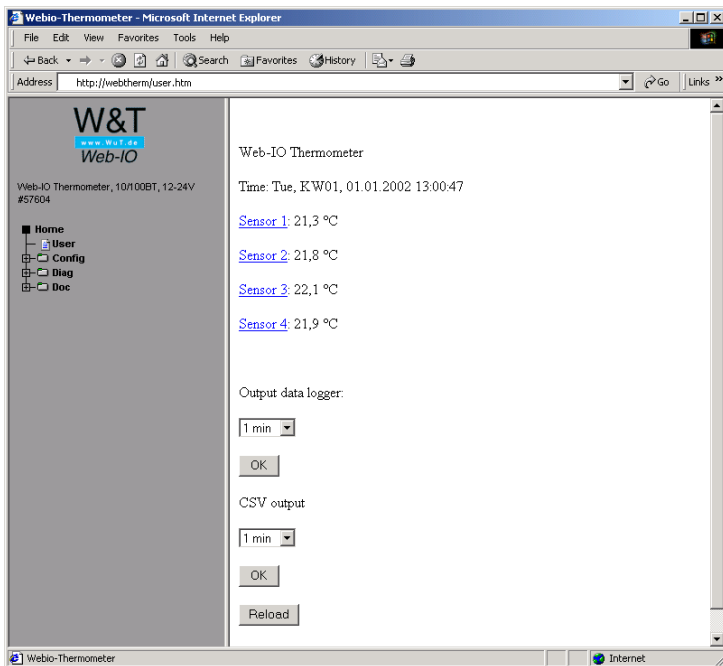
Webio-Thermometer - Microsoft Internet Explorer

File Edit View Favorites Tools Help

Back Search Favorites History

Address http://webtherm/user.htm

Go Links »

W&T
www.WuT.de
Web-IO

Web-IO Thermometer, 10/100BT, 12-24V #57604

Home
User
Config
Diag
Doc

Web-IO Thermometer

Time: Tue, KW01, 01.01.2002 13:00:47

Sensor 1: 21,3 °C

Sensor 2: 21,8 °C

Sensor 3: 22,1 °C

Sensor 4: 21,9 °C

Output data logger:

1 min

OK

CSV output

1 min

OK

Reload

Webio-Thermometer

Internet